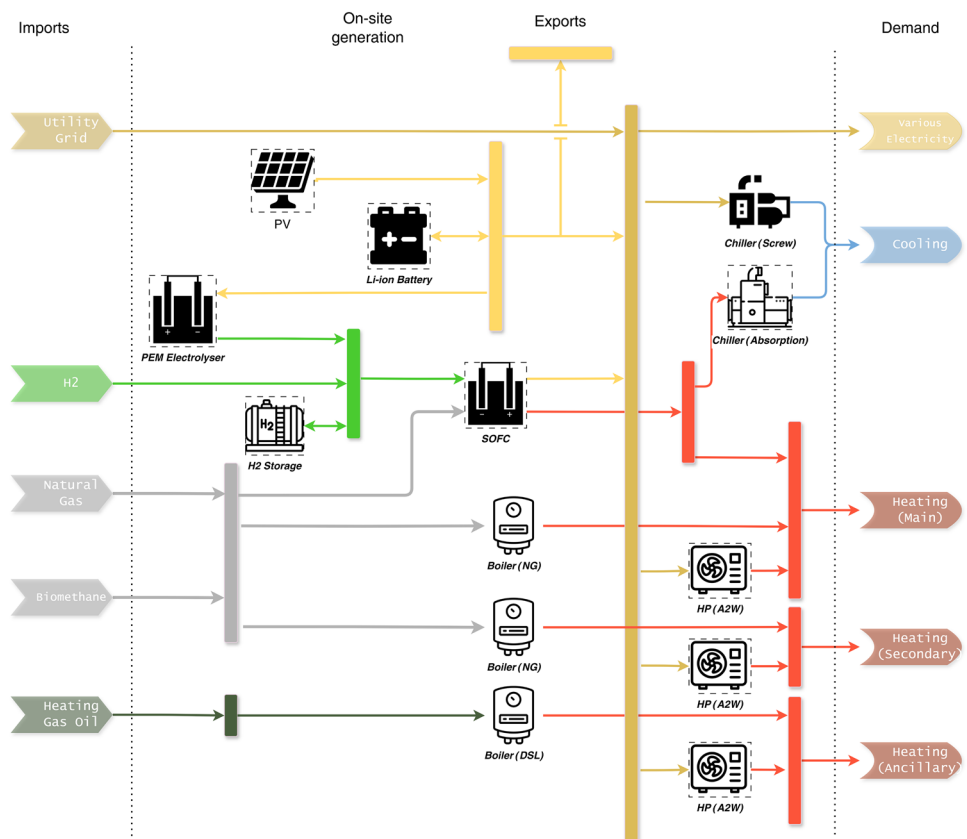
Imports

On-site generation

Exports

Demand

Utility Grid

Various Electricity

PV

Li-ion Battery

Chiller (Screw)

Cooling

PEM Electrolyser

Chiller (Absorption)

H2

SOFC

H2 Storage

Natural Gas

Heating (Main)

Boiler (NG)

HP (A2W)

Biomethane

Boiler (NG)

HP (A2W)

Heating (Secondary)

Heating Gas Oil

Boiler (DSL)

HP (A2W)

Heating (Ancillary)